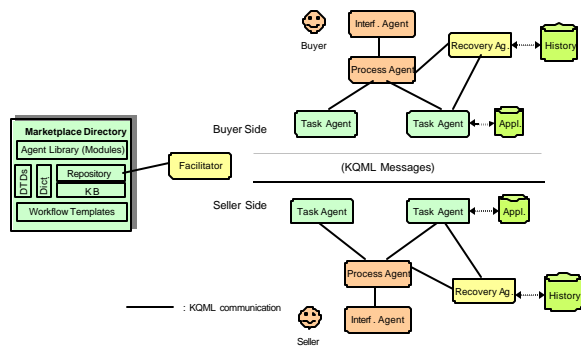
Buyer

Interf. Agent

Process Agent

Recovery Ag.

History

Marketplace Directory

Agent Library (Modules)

DTDs

Dict

Repository

KB

Workflow Templates

Facilitator

Buyer Side

Task Agent

Task Agent

Appl.

(KQML Messages)

Seller Side

Task Agent

Task Agent

Appl.

Process Agent

Recovery Ag.

History

: KQML communication

Interf. Agent

Seller